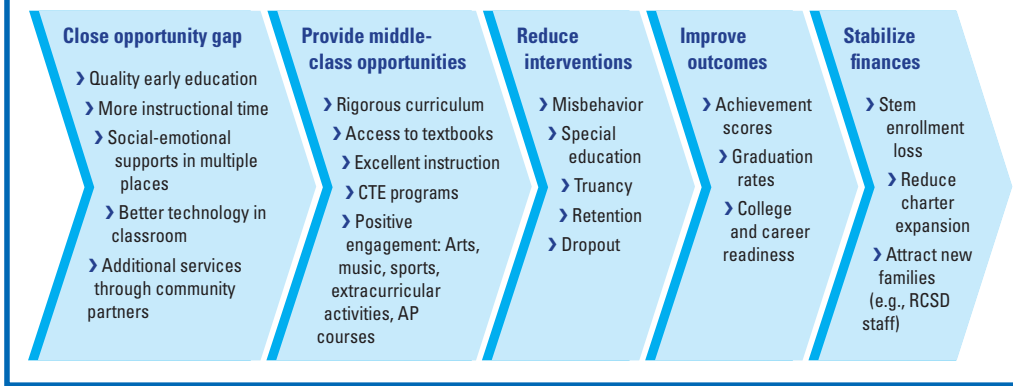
Close opportunity gap

› Quality early education
› More instructional time
› Social-emotional supports in multiple places
› Better technology in classroom
› Additional services through community partners

Provide middle-class opportunities

› Rigorous curriculum
› Access to textbooks
› Excellent instruction
› CTE programs
› Positive engagement: Arts, music, sports, extracurricular activities, AP courses

Reduce interventions

› Misbehavior
› Special education
› Truancy
› Retention
› Dropout

Improve outcomes

› Achievement scores
› Graduation rates
› College and career readiness

Stabilize finances

› Stem enrollment loss
› Reduce charter expansion
› Attract new families (e.g., RCSD staff)